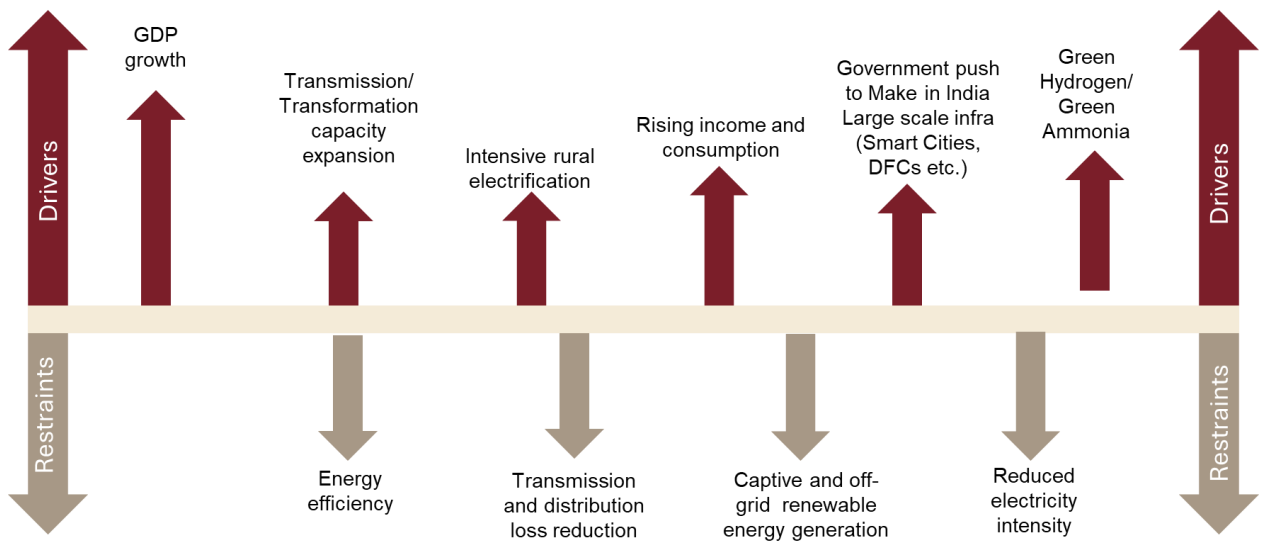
Drivers

GDP growth

Transmission/ Transformation capacity expansion

Intensive rural electrification

Rising income and consumption

Government push to Make in India Large scale infra (Smart Cities, DFCs etc.)

Green Hydrogen/ Green Ammonia

Drivers

Restraints

Energy efficiency

Transmission and distribution loss reduction

Captive and off-grid renewable energy generation

Reduced electricity intensity

Restraints